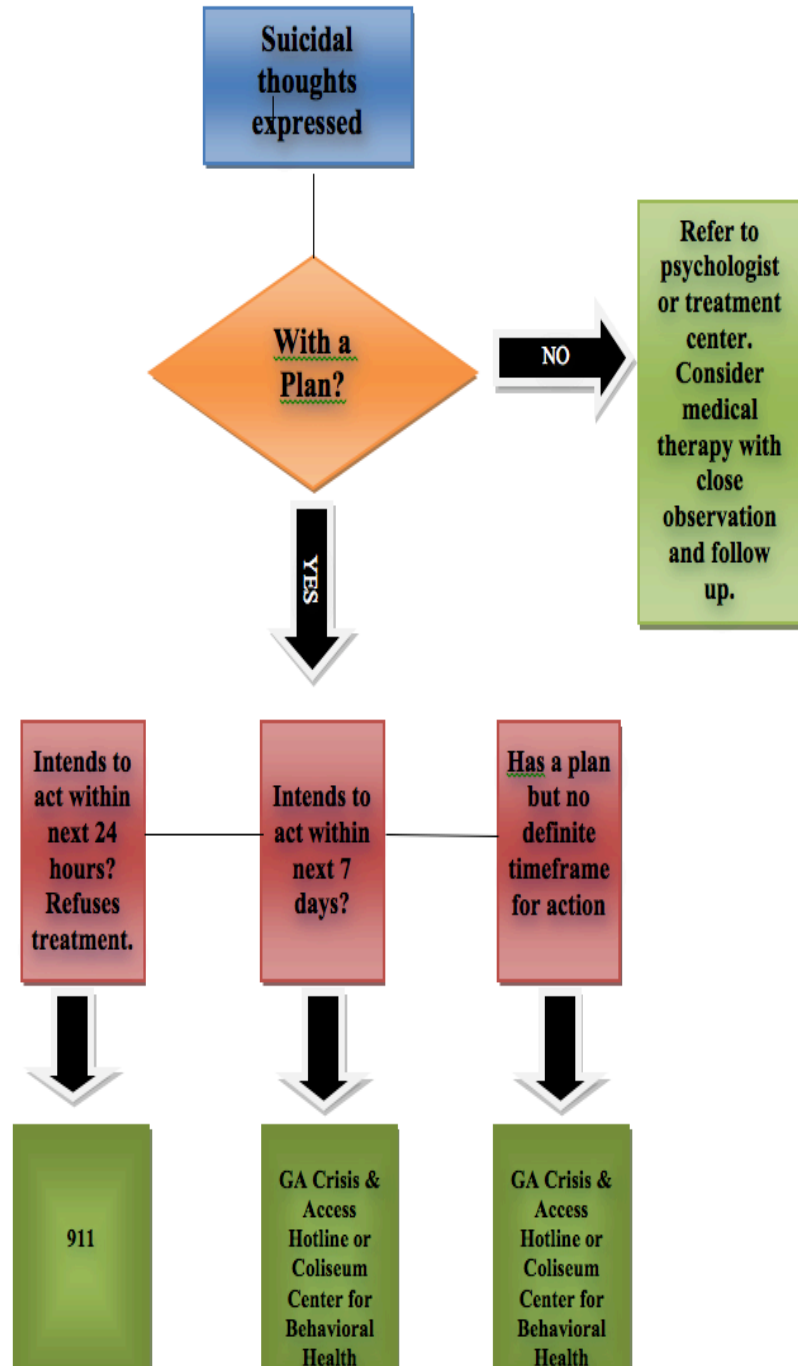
Suicidal thoughts expressed

With a Plan?

NO

Refer to psychologist or treatment center. Consider medical therapy with close observation and follow up.

YES

Intends to act within next 24 hours? Refuses treatment.

Intends to act within next 7 days?

Has a plan but no definite timeframe for action

911

GA Crisis & Access Hotline or Coliseum Center for Behavioral Health

GA Crisis & Access Hotline or Coliseum Center for Behavioral Health